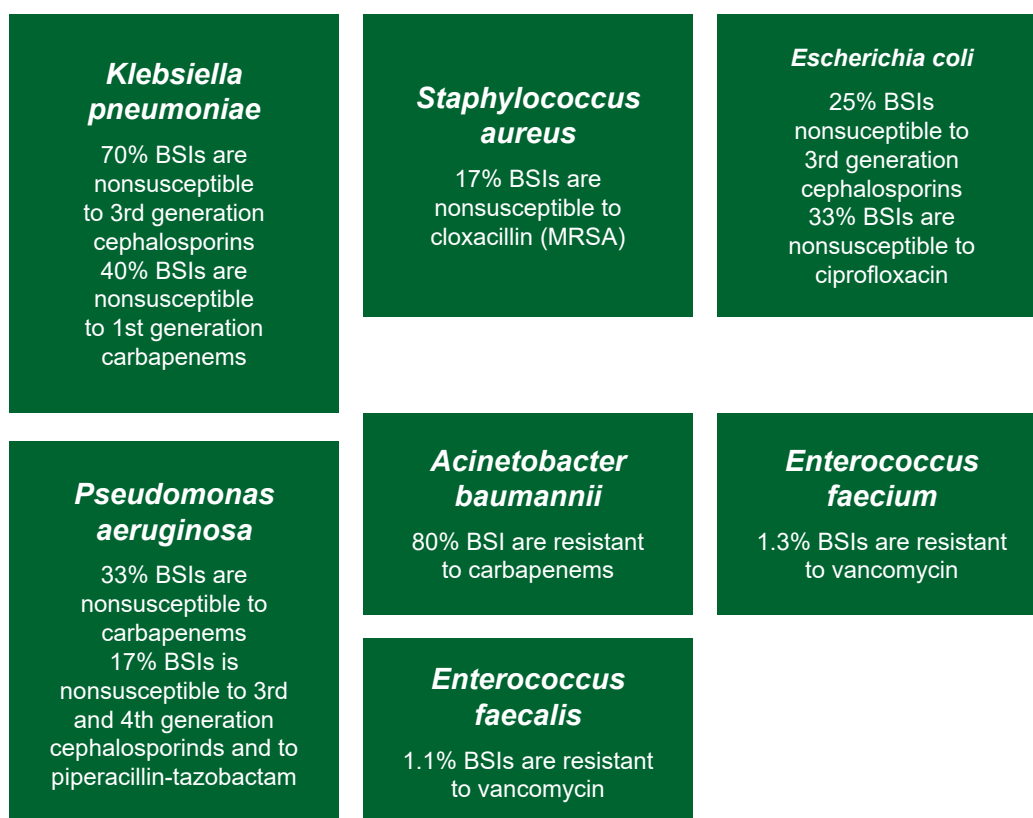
Klebsiella pneumoniae

70% BSIs are nonsusceptible to 3rd generation cephalosporins
40% BSIs are nonsusceptible to 1st generation carbapenems

Staphylococcus aureus

17% BSIs are nonsusceptible to cloxacillin (MRSA)

Escherichia coli

25% BSIs nonsuceptible to 3rd generation cephalosporins
33% BSIs are nonsusceptible to ciprofloxacin

Pseudomonas aeruginosa

33% BSIs are nonsusceptible to carbapenems
17% BSIs is nonsusceptible to 3rd and 4th generation cephalosporinds and to piperacillin-tazobactam

Acinetobacter baumannii

80% BSI are resistant to carbapenems

Enterococcus faecium

1.3% BSIs are resistant to vancomycin

Enterococcus faecalis

1.1% BSIs are resistant to vancomycin